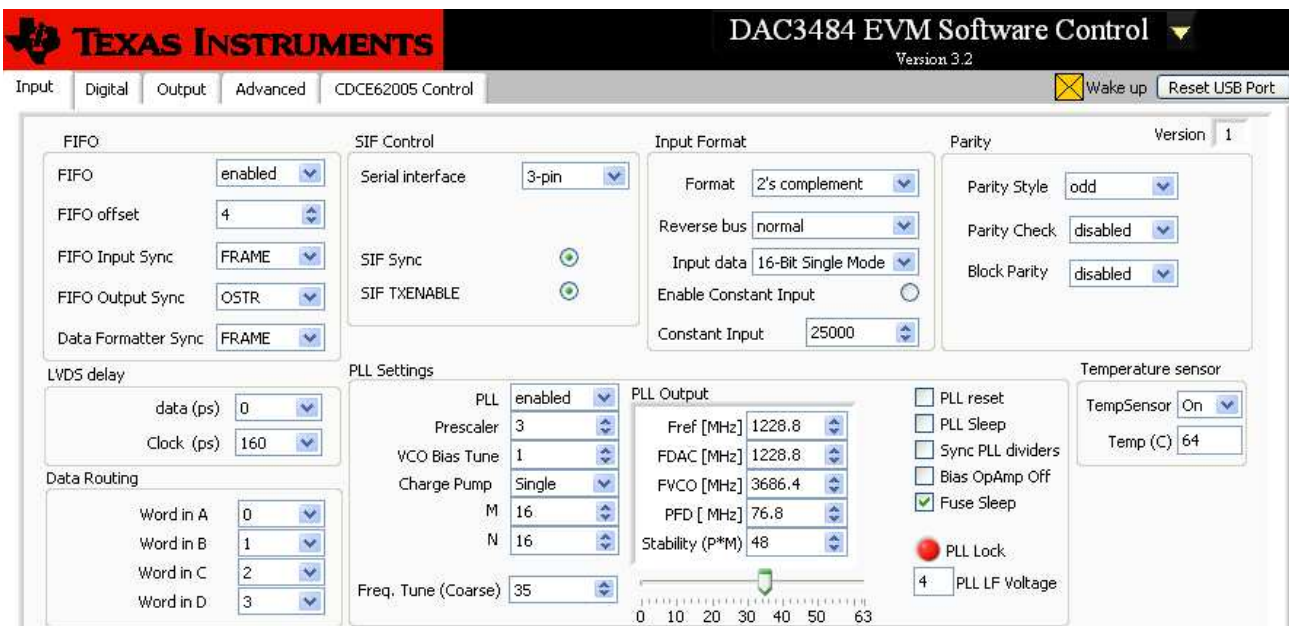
TEXAS INSTRUMENTS

DAC3484 EVM Software Control
Version 3.2

Input | Digital | Output | Advanced | CDCE62005 Control

Wake up
Reset USB Port

Version 1

FIFO
FIFO enabled
FIFO offset 4
FIFO Input Sync FRAME
FIFO Output Sync OSTR
Data Formatter Sync FRAME

SIF Control
Serial interface 3-pin
SIF Sync
SIF TXENABLE

Input Format
Format 2's complement
Reverse bus normal
Input data 16-Bit Single Mode
Enable Constant Input
Constant Input 25000

Parity
Parity Style odd
Parity Check disabled
Block Parity disabled

LVDS delay
data (ps) 0
Clock (ps) 160

Data Routing
Word in A 0
Word in B 1
Word in C 2
Word in D 3

PLL Settings
PLL enabled
Prescaler 3
VCO Bias Tune 1
Charge Pump Single
M 16
N 16
Freq. Tune (Coarse) 35

PLL Output
Fref [MHz] 1228.8
FDAC [MHz] 1228.8
FVCO [MHz] 3686.4
PFD [ MHz] 76.8
Stability (P*M) 48

0 10 20 30 40 50 63

PLL reset
PLL Sleep
Sync PLL dividers
Bias OpAmp Off
Fuse Sleep
PLL Lock
4 PLL LF Voltage

Temperature sensor
TempSensor On
Temp (C) 64